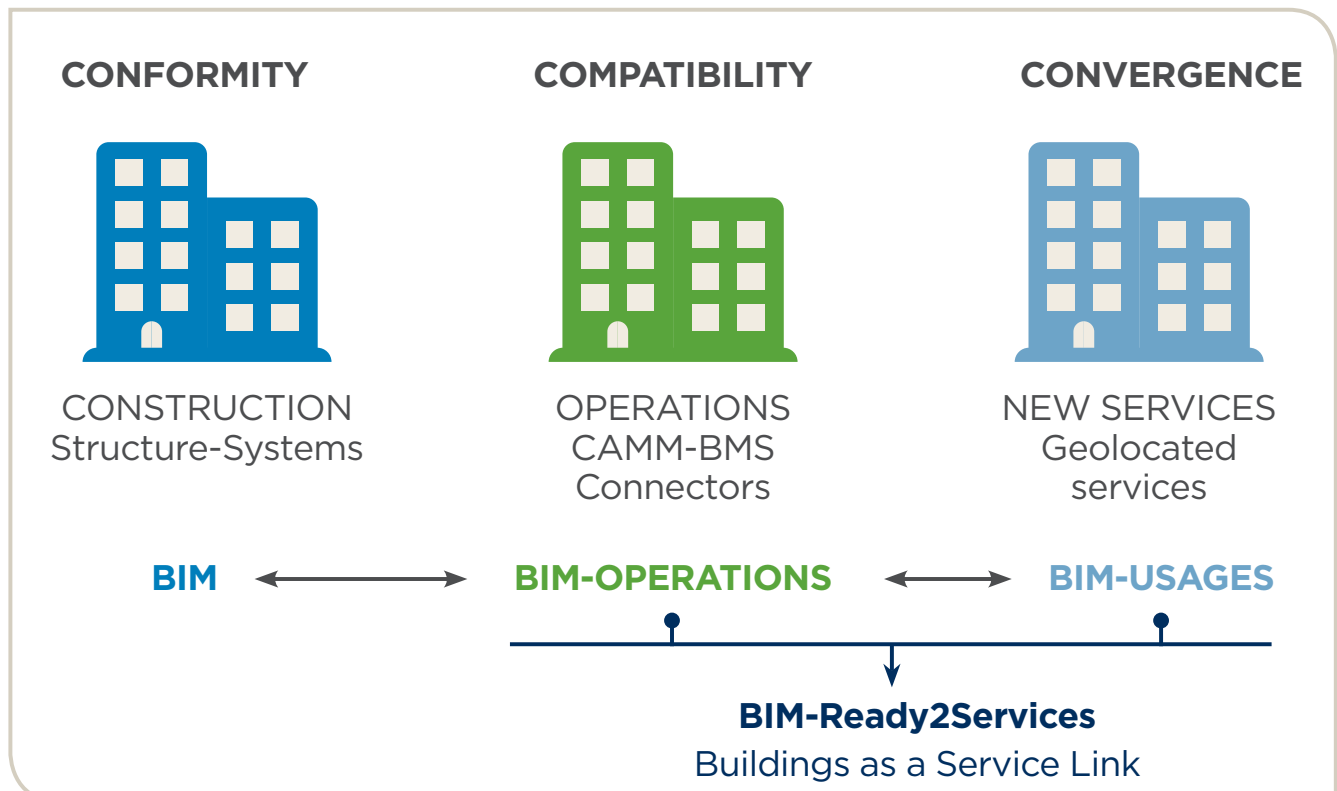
CONFORMITY

COMPATIBILITY

CONVERGENCE

CONSTRUCTION
Structure-Systems

OPERATIONS
CAMM-BMS
Connectors

NEW SERVICES
Geolocated
services

BIM

BIM-OPERATIONS

BIM-USAGES

BIM-Ready2Services
Buildings as a Service Link